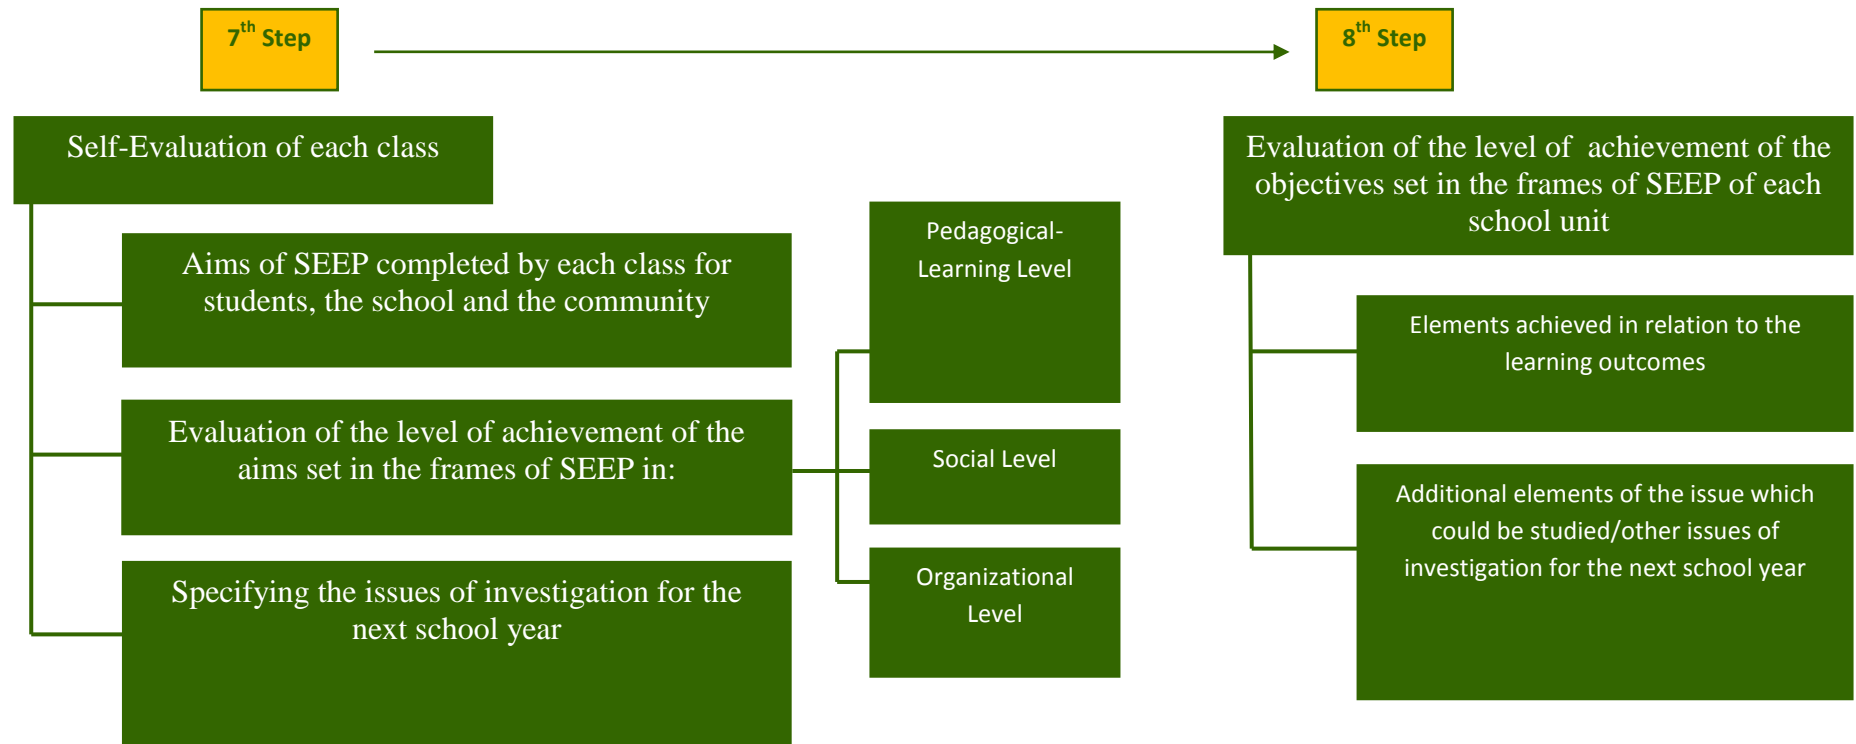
$7^{th}$ Step

$8^{th}$ Step

Self-Evaluation of each class

Aims of SEEP completed by each class for students, the school and the community

Evaluation of the level of achievement of the aims set in the frames of SEEP in:

Specifying the issues of investigation for the next school year

Pedagogical-Learning Level

Social Level

Organizational Level

Evaluation of the level of achievement of the objectives set in the frames of SEEP of each school unit

Elements achieved in relation to the learning outcomes

Additional elements of the issue which could be studied/other issues of investigation for the next school year